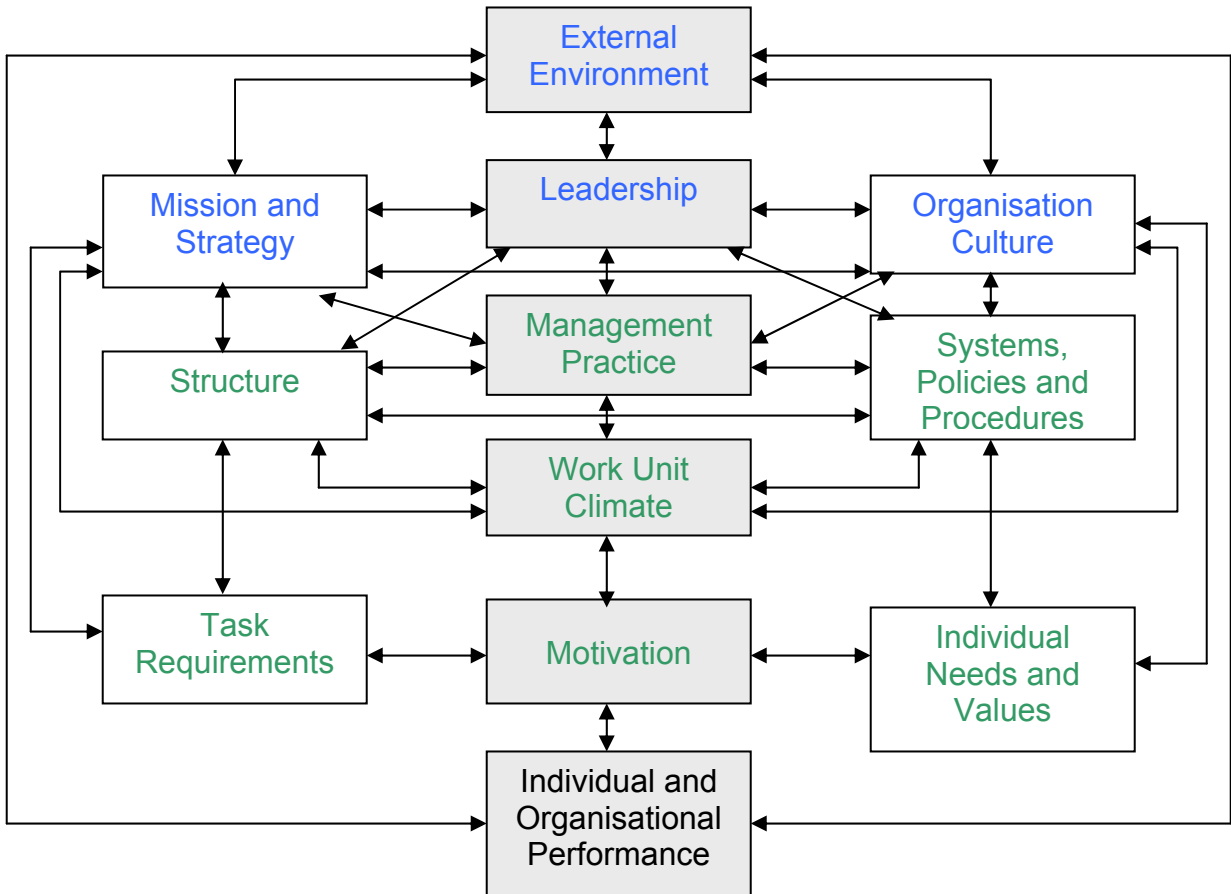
External Environment

Mission and Strategy

Leadership

Organisation Culture

Management Practice

Structure

Systems, Policies and Procedures

Work Unit Climate

Task Requirements

Motivation

Individual Needs and Values

Individual and Organisational Performance